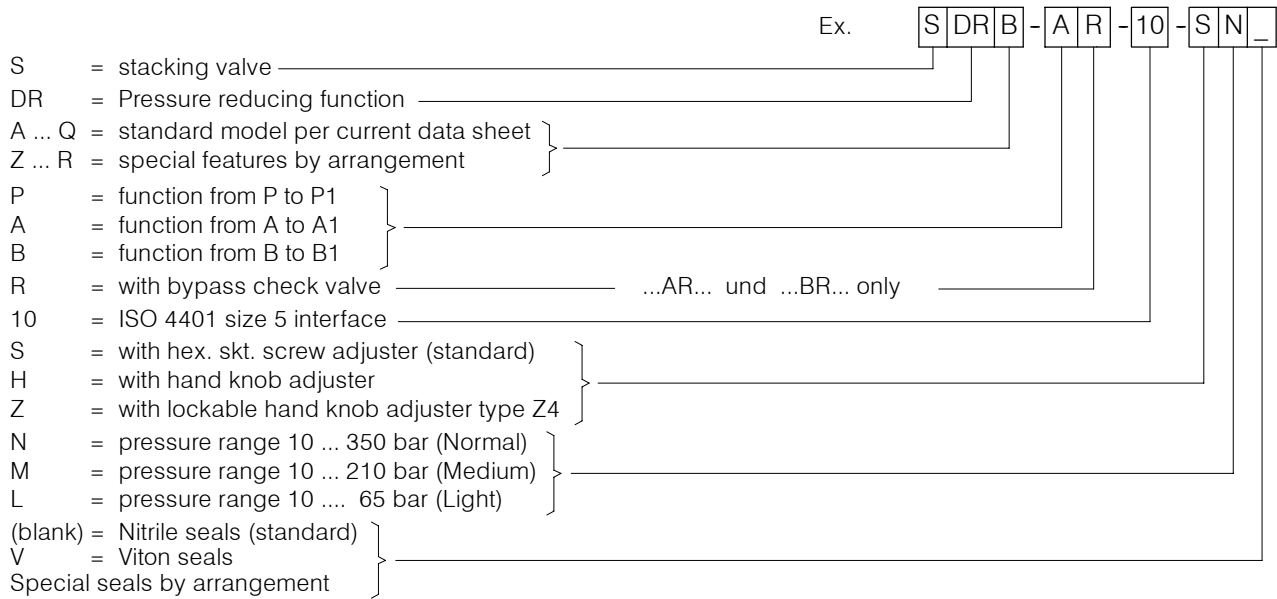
Ex. S DR B - A R - 10 - S N _

S = stacking valve
DR = Pressure reducing function
A ... Q = standard model per current data sheet
Z ... R = special features by arrangement
P = function from P to P1
A = function from A to A1
B = function from B to B1
R = with bypass check valve ...AR... und ...BR... only
10 = ISO 4401 size 5 interface
S = with hex. skt. screw adjuster (standard)
H = with hand knob adjuster
Z = with lockable hand knob adjuster type Z4
N = pressure range 10 ... 350 bar (Normal)
M = pressure range 10 ... 210 bar (Medium)
L = pressure range 10 .... 65 bar (Light)
(blank) = Nitrile seals (standard)
V = Viton seals
Special seals by arrangement